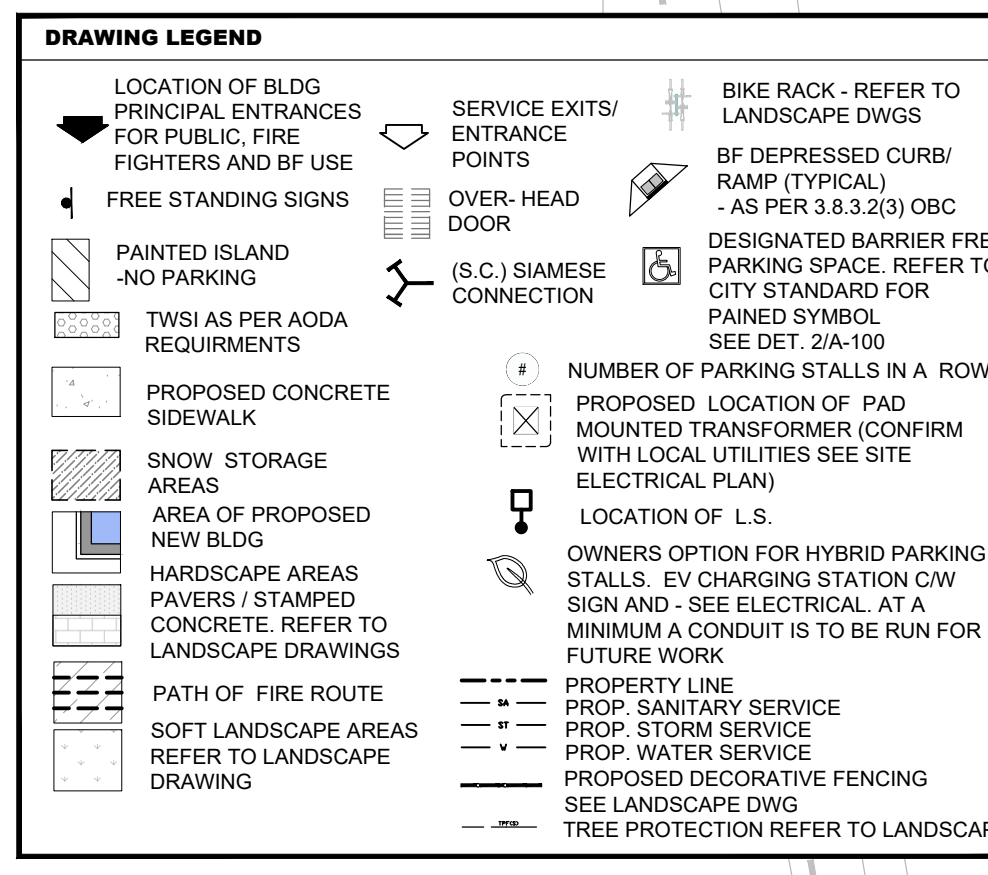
DRAWING LEGEND

LOCATION OF BLDG PRINCIPAL ENTRANCES FOR PUBLIC, FIRE FIGHTERS AND BF USE

SERVICE EXITS/ ENTRANCE POINTS

BIKE RACK - REFER TO LANDSCAPE DWGS

BF DEPRESSED CURB/ RAMP (TYPICAL) - AS PER 3.8.3.2(3) OBC

FREE STANDING SIGNS

OVER- HEAD DOOR

PAINTED ISLAND -NO PARKING

(S.C.) SIAMESE CONNECTION

DESIGNATED BARRIER FRE PARKING SPACE. REFER TO CITY STANDARD FOR PAINED SYMBOL SEE DET. 2/A-100

TWSI AS PER AODA REQUIRMENTS

#

NUMBER OF PARKING STALLS IN A ROW

PROPOSED CONCRETE SIDEWALK

PROPOSED LOCATION OF PAD MOUNTED TRANSFORMER (CONFIRM WITH LOCAL UTILITIES SEE SITE ELECTRICAL PLAN)

SNOW STORAGE AREAS

AREA OF PROPOSED NEW BLDG

LOCATION OF L.S.

HARDSCAPE AREAS PAVERS / STAMPED CONCRETE. REFER TO LANDSCAPE DRAWINGS

OWNERS OPTION FOR HYBRID PARKING STALLS. EV CHARGING STATION C/W SIGN AND - SEE ELECTRICAL. AT A MINIMUM A CONDUIT IS TO BE RUN FOR FUTURE WORK

PATH OF FIRE ROUTE

PROPERTY LINE

SA

PROP. SANITARY SERVICE

SOFT LANDSCAPE AREAS REFER TO LANDSCAPE DRAWING

ST

PROP. STORM SERVICE

V

PROP. WATER SERVICE

PROPOSED DECORATIVE FENCING SEE LANDSCAPE DWG

TPF(S)

TREE PROTECTION REFER TO LANDSCAP